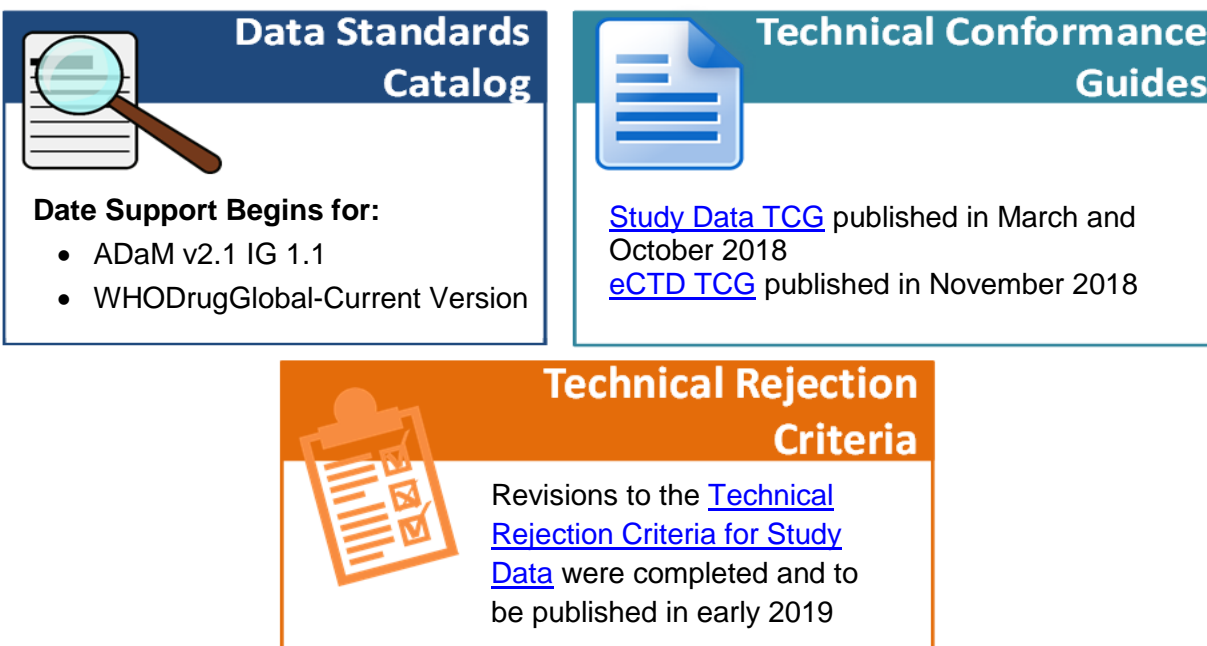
Data Standards Catalog

Date Support Begins for:

- ADaM v2.1 IG 1.1
- WHODrugGlobal-Current Version

Technical Conformance Guides

Study Data TCG published in March and October 2018
eCTD TCG published in November 2018

Technical Rejection Criteria

Revisions to the Technical Rejection Criteria for Study Data were completed and to be published in early 2019